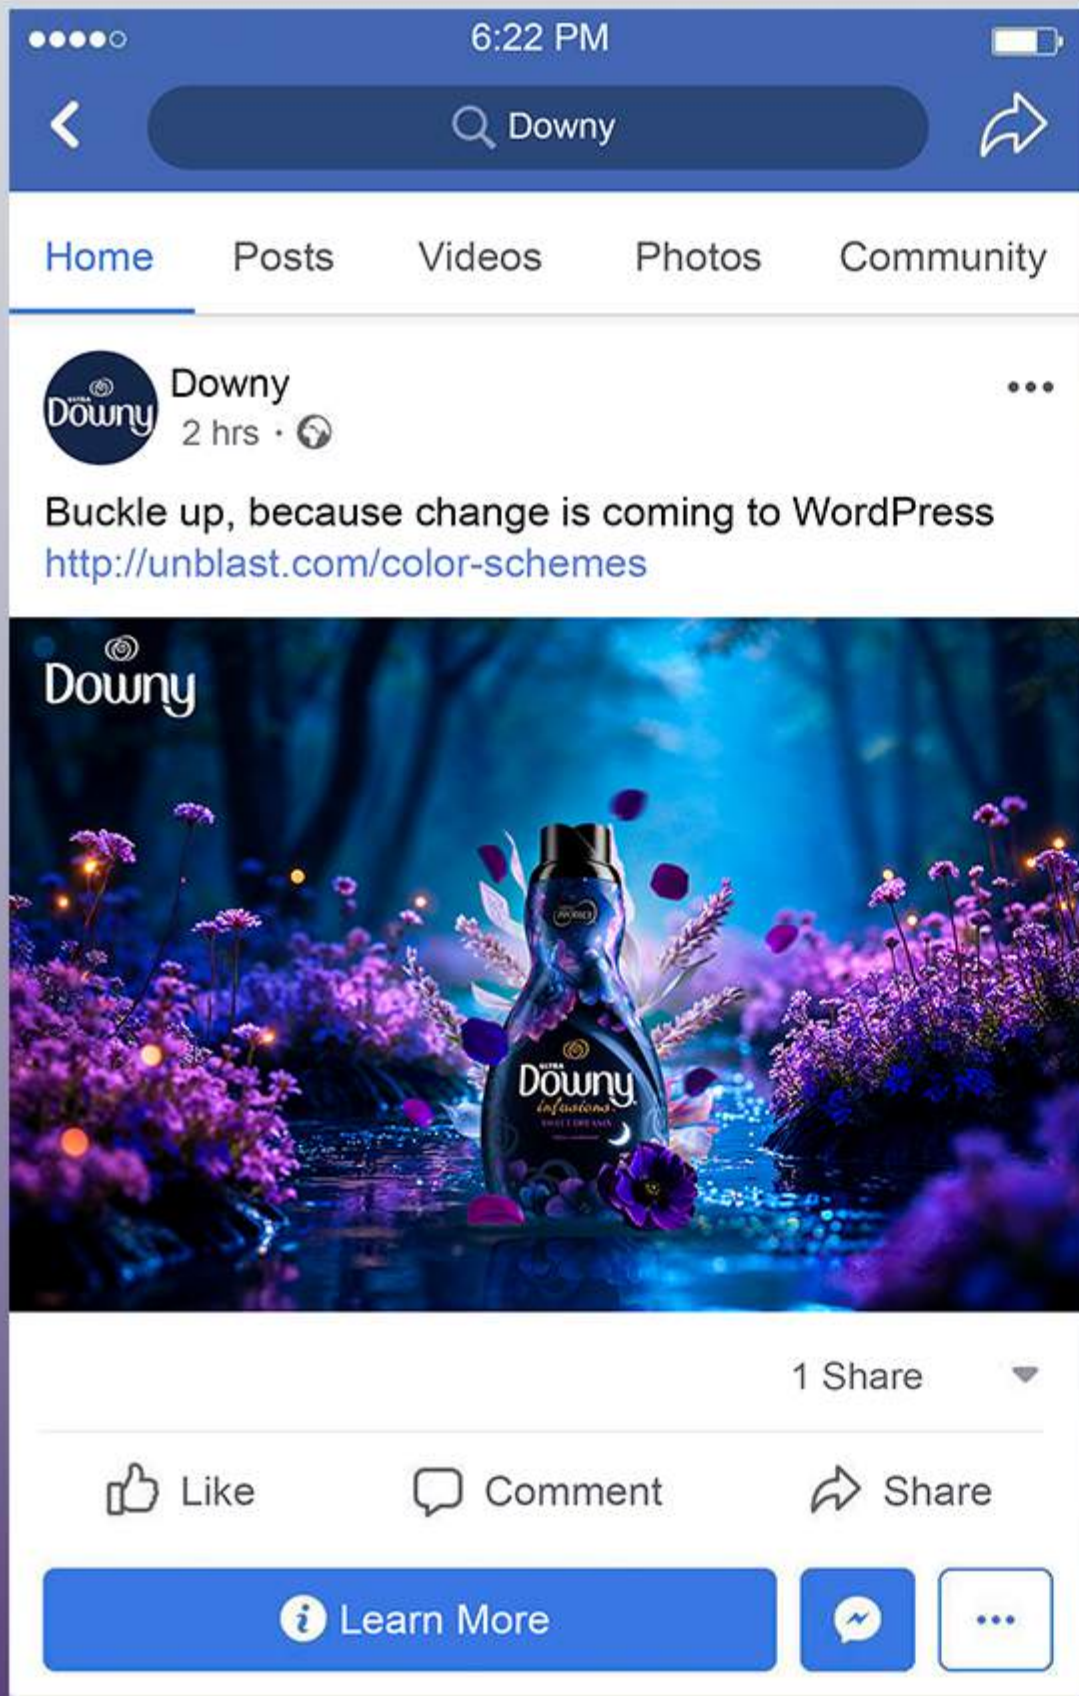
6:22 PM

Downy

Home Posts Videos Photos Community

Downy
2 hrs ·

Buckle up, because change is coming to WordPress
http://unblast.com/color-schemes

Downy

Downy
infusions

1 Share

Like Comment Share

Learn More